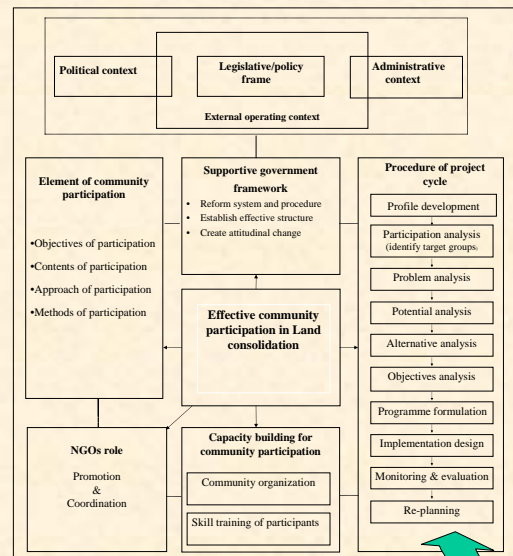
Political context

Legislative/policy frame

Administrative context

External operating context

Element of community participation

•Objectives of participation

•Contents of participation

•Approach of participation

•Methods of participation

Supportive government framework

• Reform system and procedure
• Establish effective structure
• Create attitudinal change

Effective community participation in Land consolidation

Procedure of project cycle

Profile development

Participation analysis (identify target groups)

Problem analysis

Potential analysis

Alternative analysis

Objectives analysis

Programme formulation

Implementation design

Monitoring & evaluation

Re-planning

NGOs role

Promotion & Coordination

Capacity building for community participation

Community organization

Skill training of participants